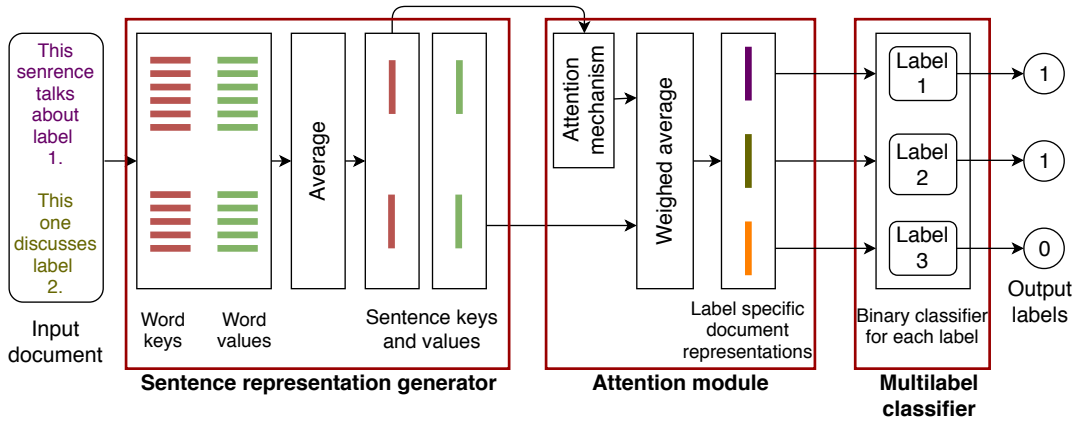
This senrence talks about label 1.

This one discusses label 2.

Input document

Word keys

Word values

Average

Sentence keys and values

Sentence representation generator

Attention mechanism

Weighed average

Label specific document representations

Attention module

Label 1

Label 2

Label 3

Binary classifier for each label

Multilabel classifier

1

1

0

Output labels